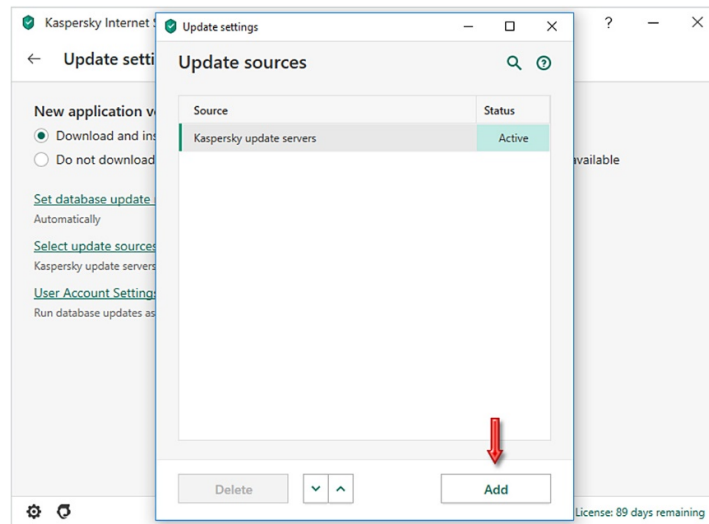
Kaspersky Internet S
? — ✕
← Update setti

New application v
Download and ins
Do not download
available

Set database update
Automatically

Select update sources
Kaspersky update servers

User Account Settings
Run database updates as

Update settings
— ☐ ✕
Update sources

| Source | Status |
|---|---|
| Kaspersky update servers | Active |

Delete
Add

License: 89 days remaining